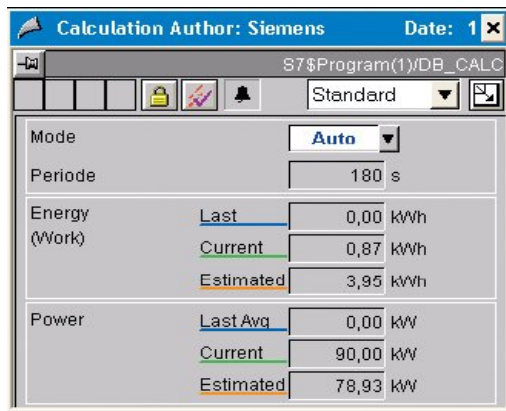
Calculation Author: Siemens Date: 1 ×

S7$Program(1)/DB_CALC

Standard

Mode Auto

Periode 180 s

Energy (Work)
Last 0,00 kWh
Current 0,87 kWh
Estimated 3,95 kWh

Power
Last Avg 0,00 kW
Current 90,00 kW
Estimated 78,93 kW